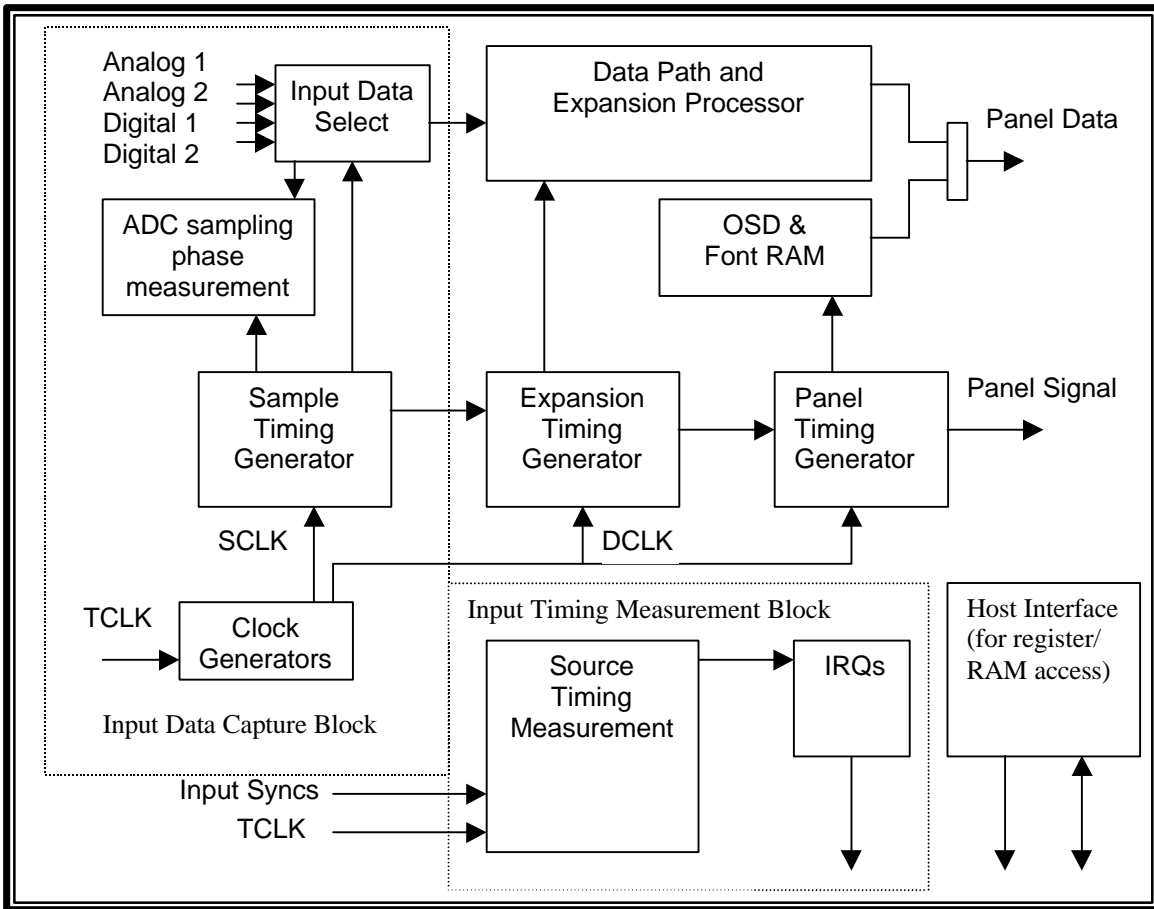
Analog 1
Analog 2
Digital 1
Digital 2

Input Data Select

Data Path and Expansion Processor

Panel Data

ADC sampling phase measurement

OSD & Font RAM

Sample Timing Generator

Expansion Timing Generator

Panel Timing Generator

Panel Signal

SCLK

DCLK

TCLK

Clock Generators

Input Data Capture Block

Input Timing Measurement Block

Source Timing Measurement

IRQs

Host Interface (for register/ RAM access)

Input Syncs

TCLK